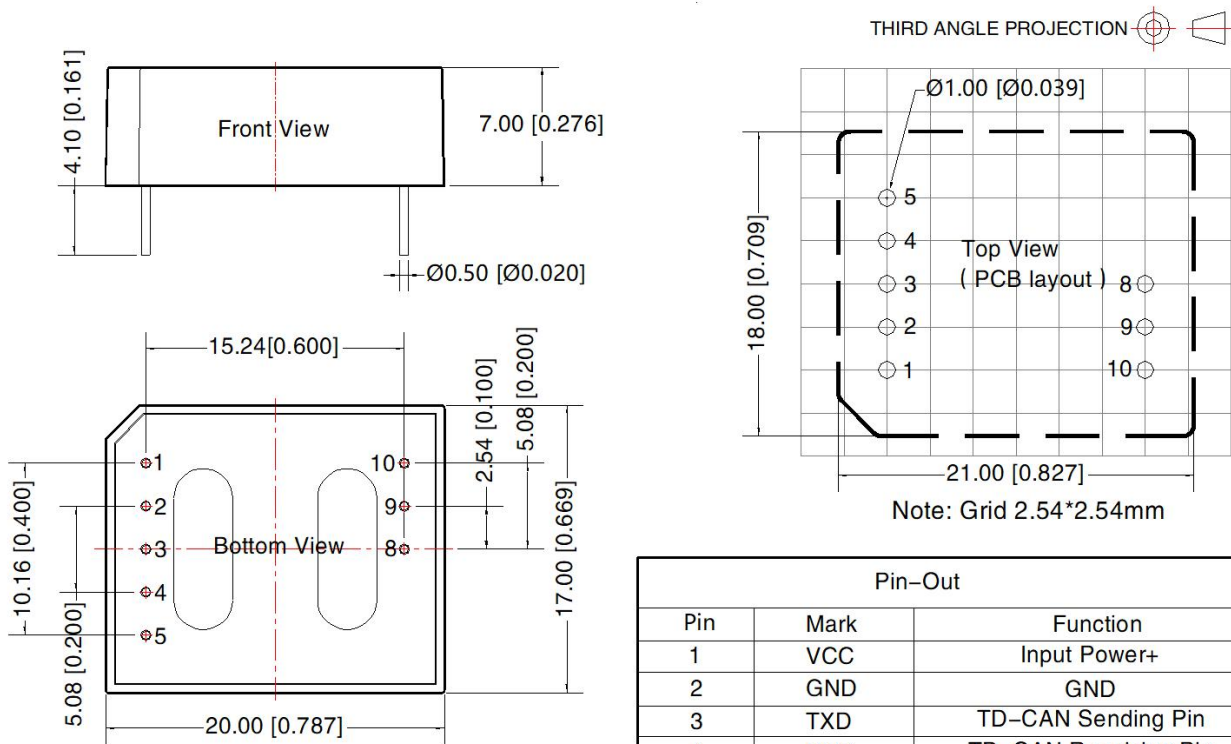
THIRD ANGLE PROJECTION

4.10 [0.161]

Front View

7.00 [0.276]

Ø0.50 [Ø0.020]

15.24[0.600]

2.54 [0.100]

5.08 [0.200]

1

10

2

9

3

Bottom View

8

4

5

10.16 [0.400]

5.08 [0.200]

17.00 [0.669]

20.00 [0.787]

Ø1.00 [Ø0.039]

18.00 [0.709]

5

4

3

2

1

Top View
( PCB layout )

8

9

10

21.00 [0.827]

Note: Grid 2.54*2.54mm

| Pin-Out | | |
|---|---|---|
| Pin | Mark | Function |
| 1 | VCC | Input Power+ |
| 2 | GND | GND |
| 3 | TXD | TD-CAN Sending Pin |
| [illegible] | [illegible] | TD-CAN Receiving Pi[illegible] |